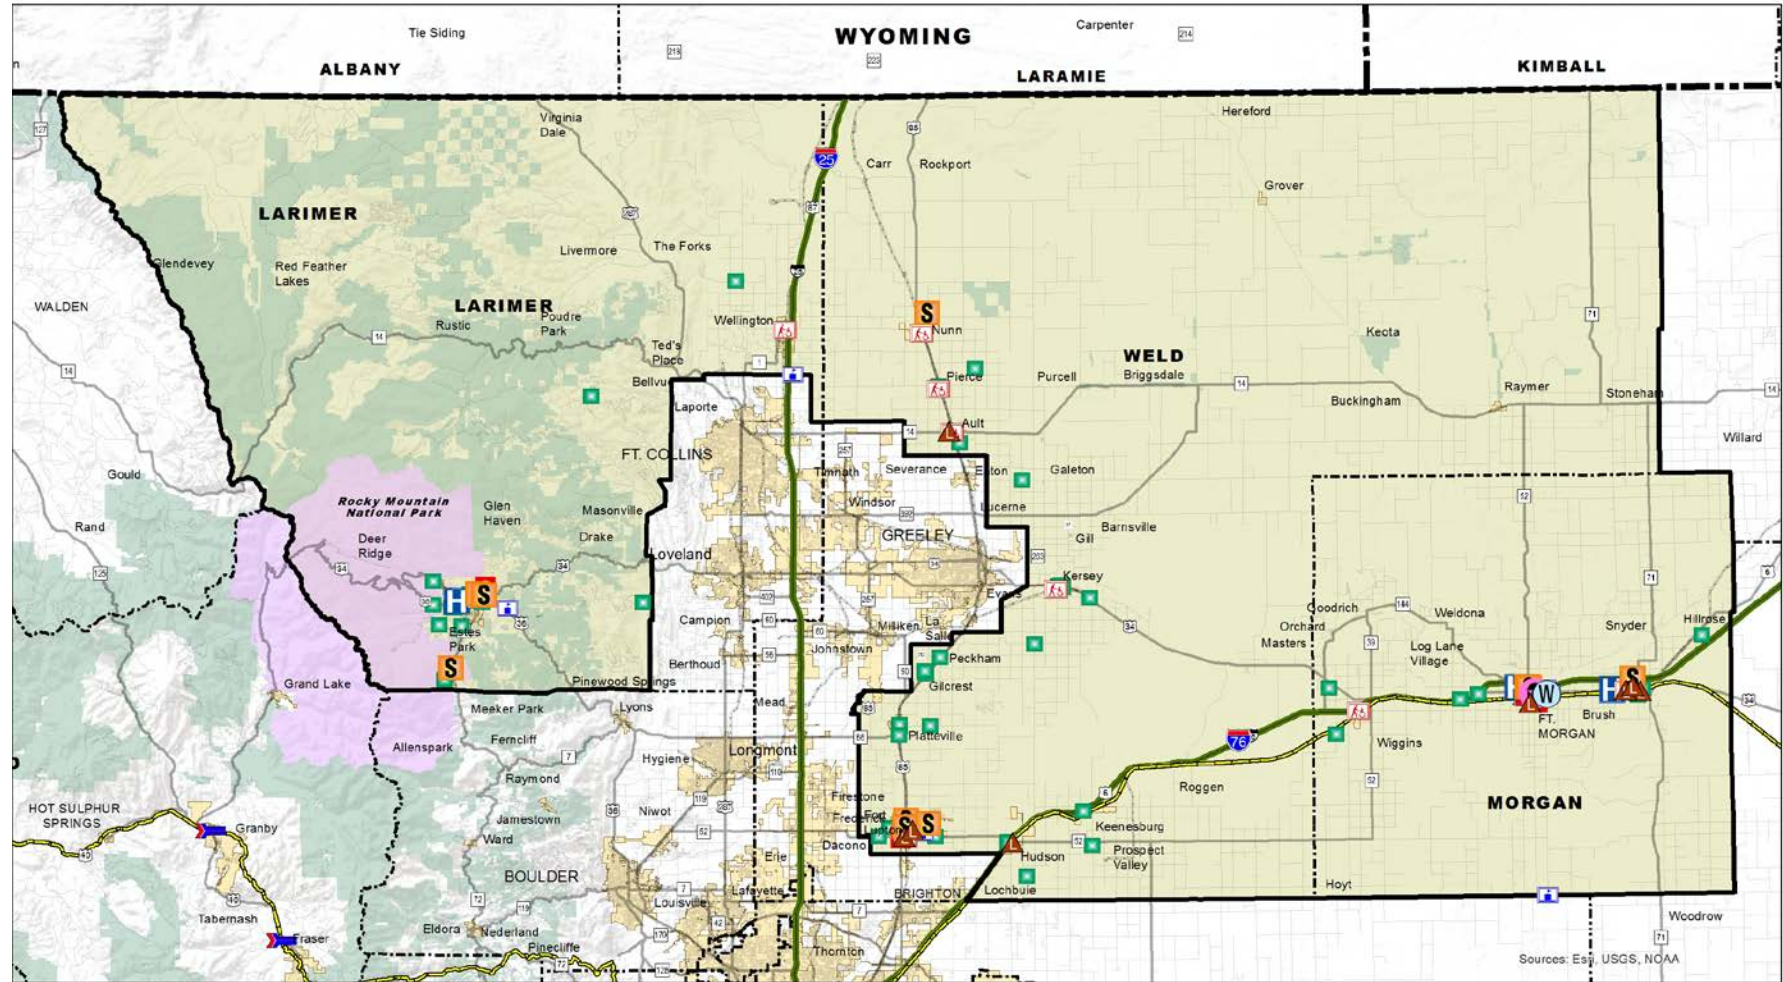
Tie Siding
WYOMING
Carpenter
ALBANY
LARAMIE
KIMBALL
Virginia Dale
Hereford
Carr
Rockport
Grover
LARIMER
Glendevey
Red Feather Lakes
Livermore
The Forks
WALDEN
LARIMER
Rustic
Poudre Park
Wellington
Nunn
Ted's Place
Keota
WELD
Pierce
Purcell
Briggsdale
Bellvue
Buckingham
Raymer
Stoneham
Laporte
Ault
Willard
FT. COLLINS
Gould
Timnath
Severance
Eaton
Galeton
Rocky Mountain National Park
Glen Haven
Masonville
Windsor
Lucerne
Barnsville
Rand
Deer Ridge
Drake
GREELEY
Gill
Loveland
Kersey
Evans
Estes Park
Campion
Milliken
La Salle
Goodrich
Weldona
Orchard
Snyder
Hillrose
Masters
Log Lane Village
Berthoud
Johnstown
Peckham
Grand Lake
Pinewood Springs
Gilcrest
Meeker Park
Lyons
Mead
Wiggins
FT. MORGAN
Brush
Ferncliff
Allenspark
Longmont
Platteville
Hygiene
Raymond
Roggen
MORGAN
HOT SULPHUR SPRINGS
Granby
Niwot
Firestone
Jamestown
Frederick
Fort Lupton
Keenesburg
Ward
Dacono
Hudson
Prospect Valley
BOULDER
Erie
Hoyt
Lafayette
BRIGHTON
Lochbuie
Tabernash
Louisville
Woodrow
Fraser
Eldora
Nederland
Pinecliffe
Thornton
Sources: Esri, USGS, NOAA